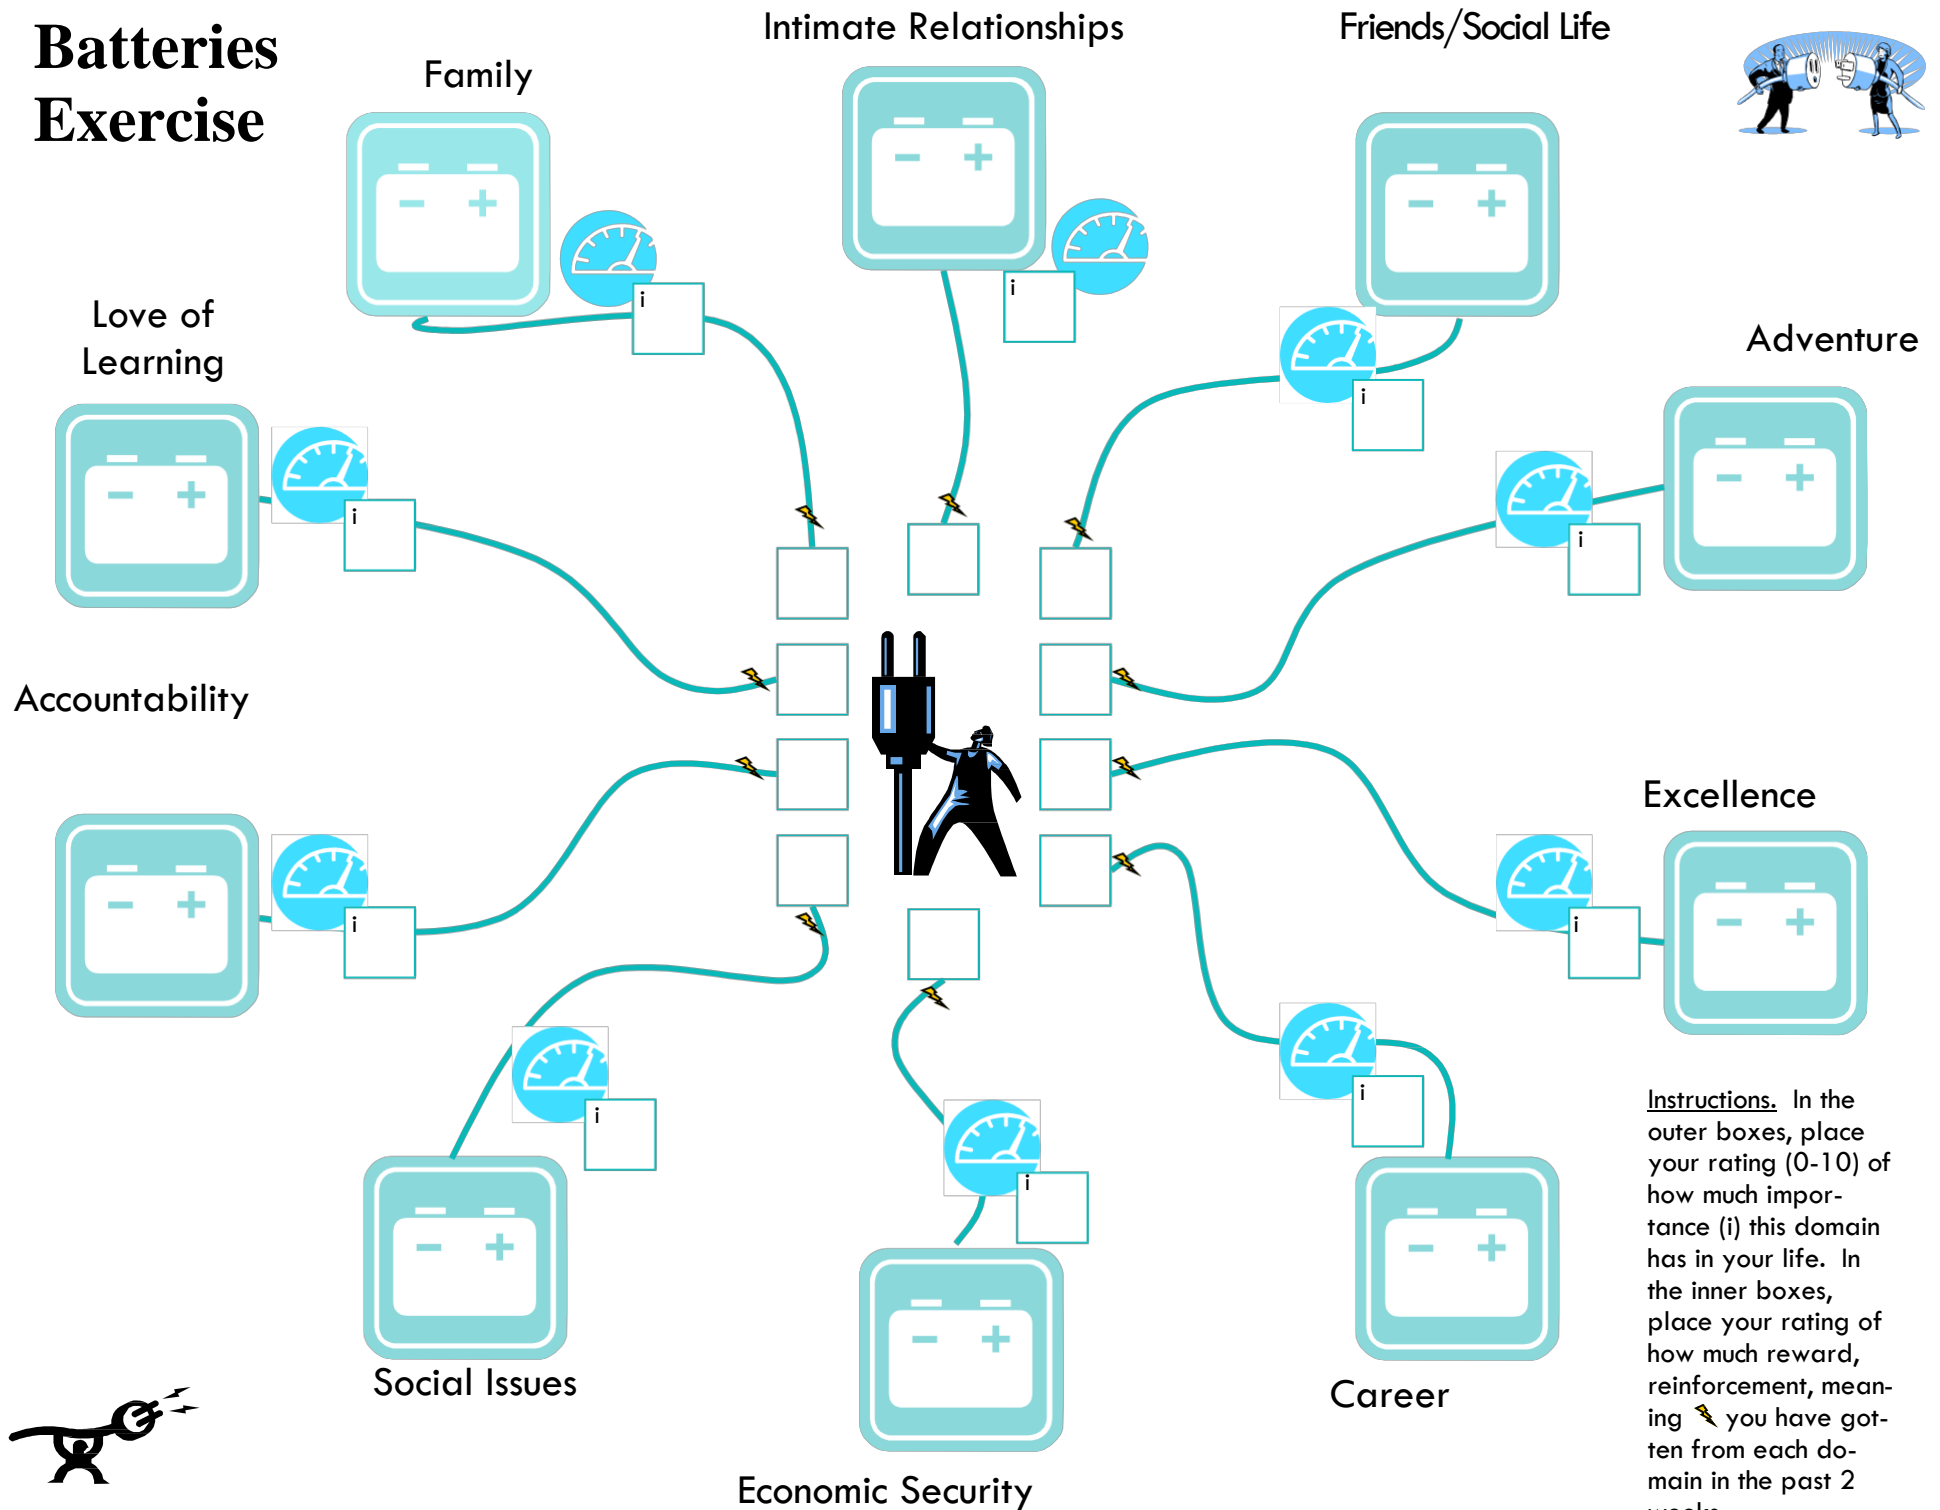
Batteries Exercise

Family

Intimate Relationships

Friends/Social Life

Love of Learning

Adventure

Accountability

Excellence

Social Issues

Economic Security

Career

i

i

i

i

i

i

i

i

i

i

Instructions. In the outer boxes, place your rating (0-10) of how much importance (i) this domain has in your life. In the inner boxes, place your rating of how much reward, reinforcement, meaning you have gotten from each domain in the past 2 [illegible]